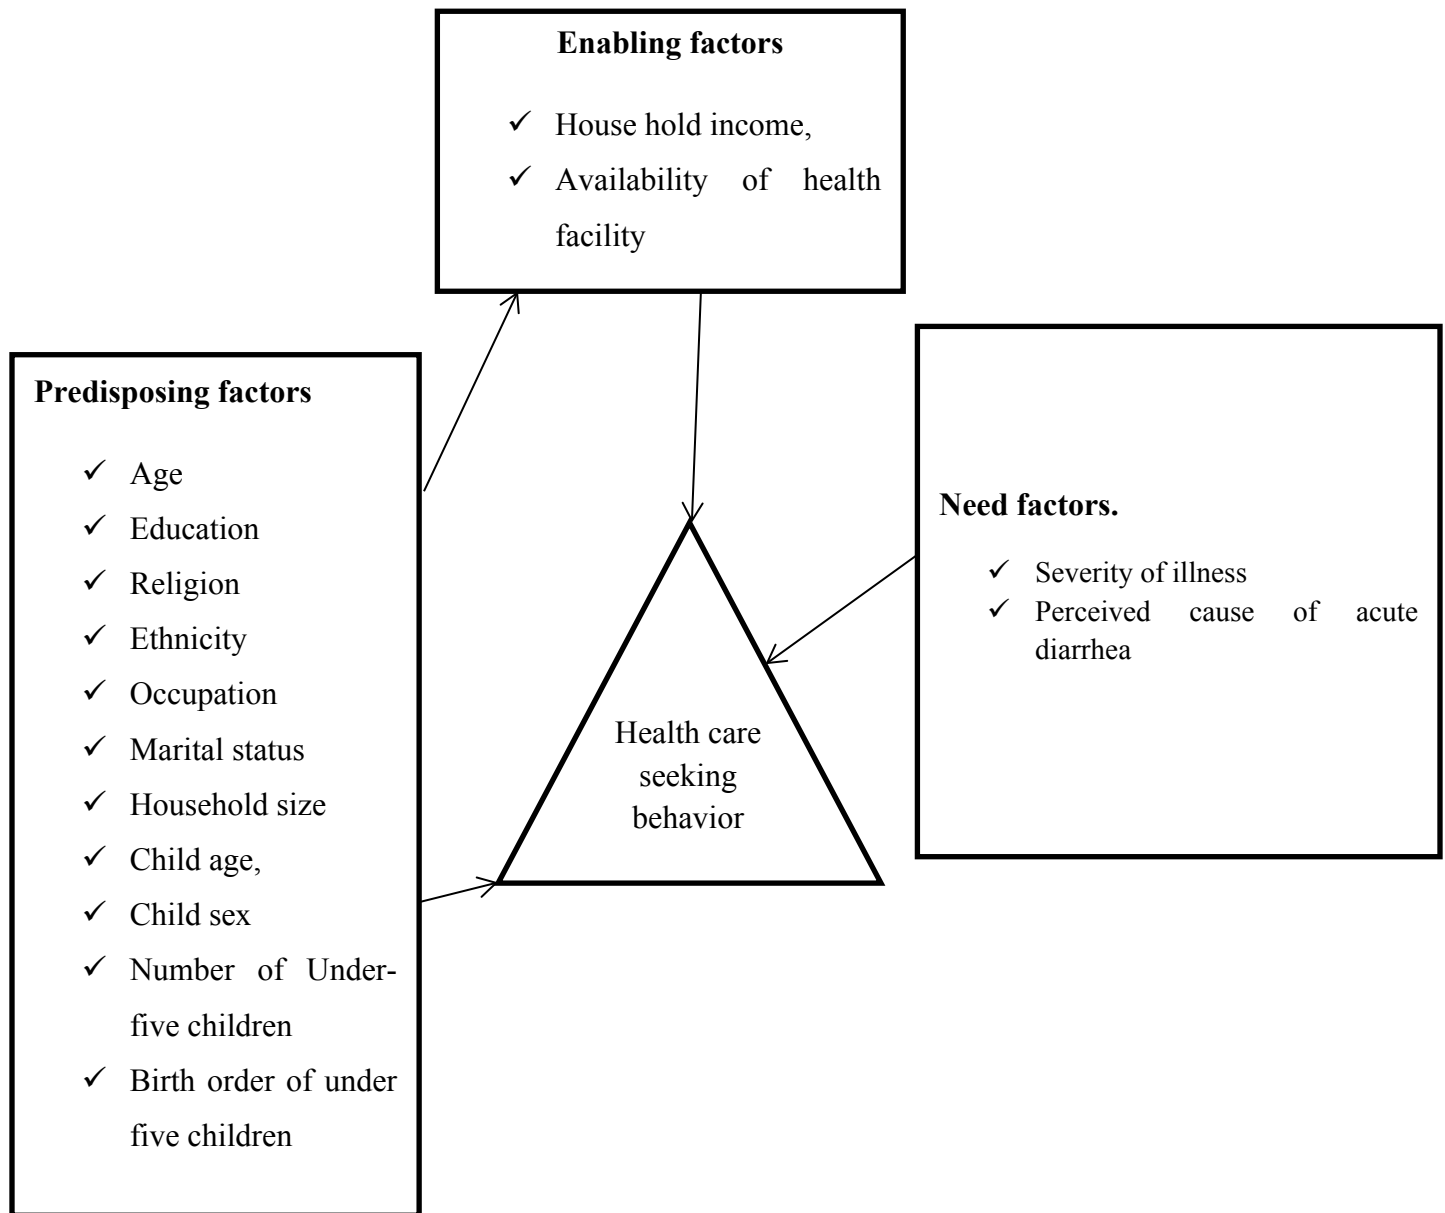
**Enabling factors**

✓ House hold income,
✓ Availability of health facility

**Predisposing factors**

✓ Age
✓ Education
✓ Religion
✓ Ethnicity
✓ Occupation
✓ Marital status
✓ Household size
✓ Child age,
✓ Child sex
✓ Number of Under-five children
✓ Birth order of under five children

Health care seeking behavior

**Need factors.**

✓ Severity of illness
✓ Perceived cause of acute diarrhea